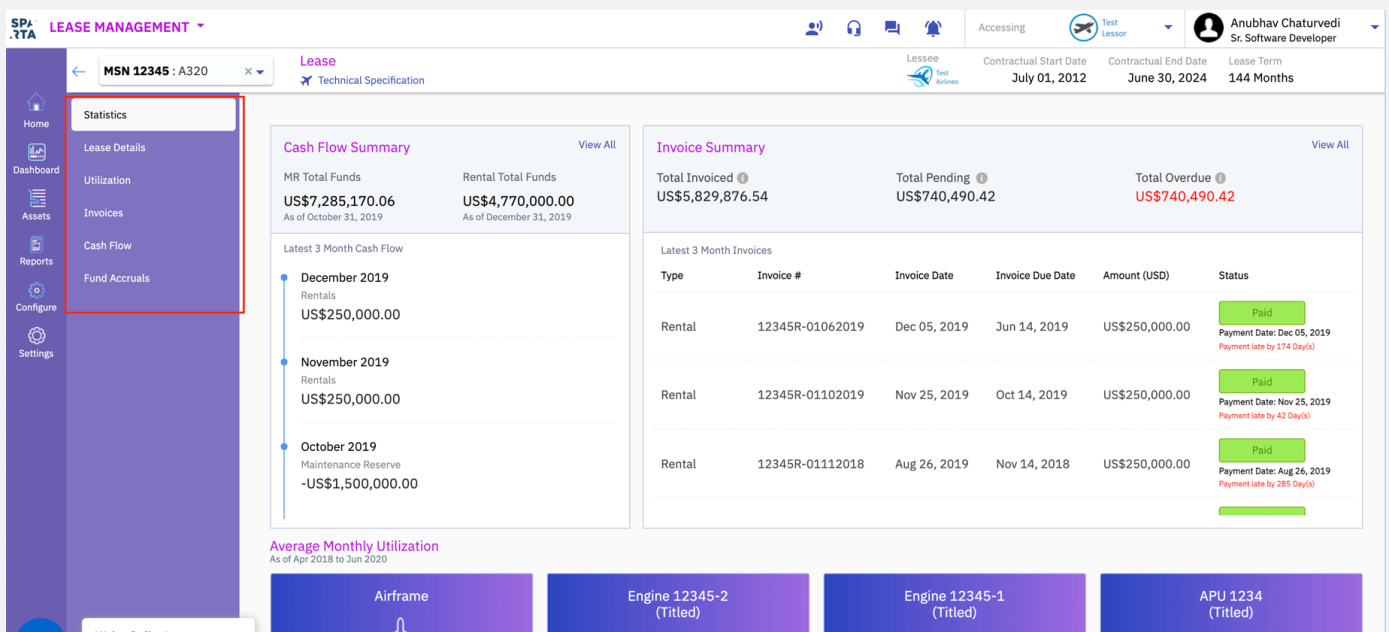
SPA.RTA LEASE MANAGEMENT

Accessing Test Lessor

Anubhav Chaturvedi
Sr. Software Developer

MSN 12345 : A320

Lease
Technical Specification

Lessee
Test Airlines

Contractual Start Date
July 01, 2012

Contractual End Date
June 30, 2024

Lease Term
144 Months

Home
Dashboard
Assets
Reports
Configure
Settings

Statistics
Lease Details
Utilization
Invoices
Cash Flow
Fund Accruals

Cash Flow Summary
View All

MR Total Funds
US$7,285,170.06
As of October 31, 2019

Rental Total Funds
US$4,770,000.00
As of December 31, 2019

Latest 3 Month Cash Flow

December 2019
Rentals
US$250,000.00

November 2019
Rentals
US$250,000.00

October 2019
Maintenance Reserve
-US$1,500,000.00

Invoice Summary
View All

Total Invoiced
US$5,829,876.54

Total Pending
US$740,490.42

Total Overdue
US$740,490.42

Latest 3 Month Invoices

| Type | Invoice # | Invoice Date | Invoice Due Date | Amount (USD) | Status |
|---|---|---|---|---|---|
| Rental | 12345R-01062019 | Dec 05, 2019 | Jun 14, 2019 | US$250,000.00 | Paid Payment Date: Dec 05, 2019 Payment late by 174 Day(s) |
| Rental | 12345R-01102019 | Nov 25, 2019 | Oct 14, 2019 | US$250,000.00 | Paid Payment Date: Nov 25, 2019 Payment late by 42 Day(s) |
| Rental | 12345R-01112018 | Aug 26, 2019 | Nov 14, 2018 | US$250,000.00 | Paid Payment Date: Aug 26, 2019 Payment late by 285 Day(s) |

Average Monthly Utilization
As of Apr 2018 to Jun 2020

Airframe

Engine 12345-2
(Titled)

Engine 12345-1
(Titled)

APU 1234
(Titled)